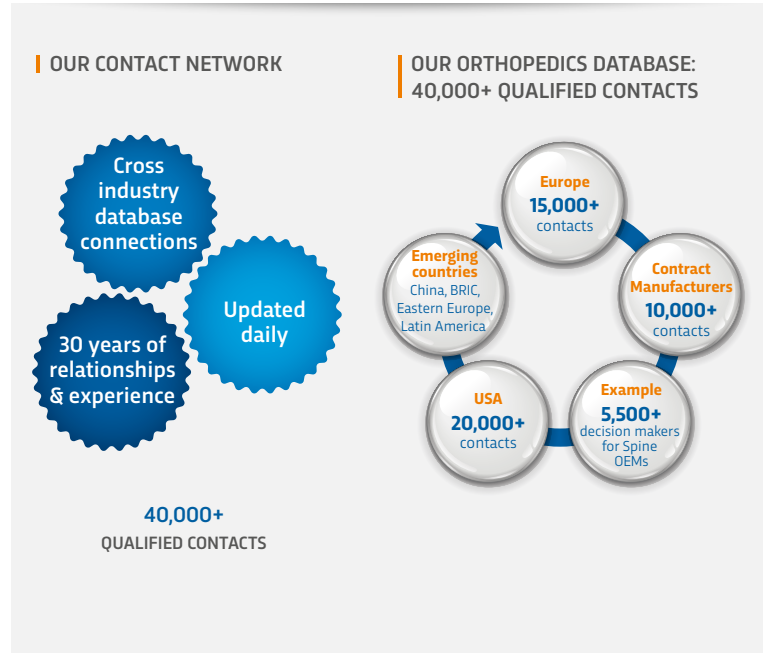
OUR CONTACT NETWORK

Cross industry database connections

Updated daily

30 years of relationships & experience

40,000+
QUALIFIED CONTACTS

OUR ORTHOPEDICS DATABASE: 40,000+ QUALIFIED CONTACTS

Europe
15,000+
contacts

Contract Manufacturers
10,000+
contacts

Example
5,500+
decision makers for Spine OEMs

USA
20,000+
contacts

Emerging countries
China, BRIC, Eastern Europe, Latin America